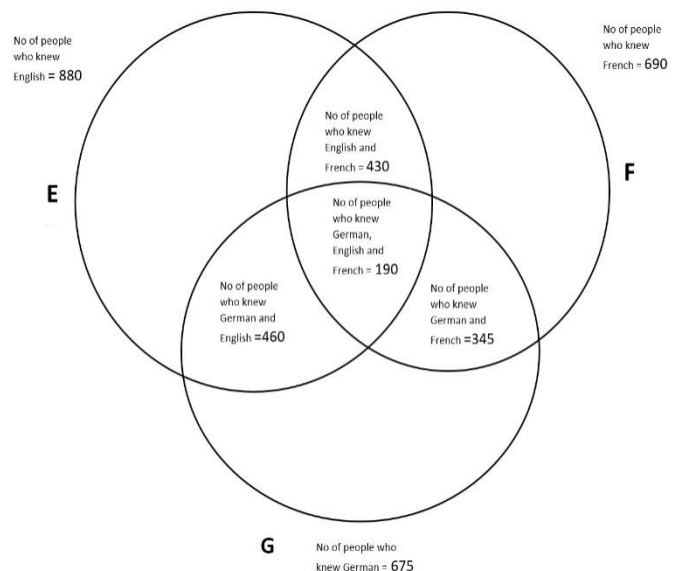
No of people who knew English = 880

No of people who knew French = 690

No of people who knew English and French = 430

E

F

No of people who knew German, English and French = 190

No of people who knew German and English =460

No of people who knew German and French =345

G

No of people who knew German = 675